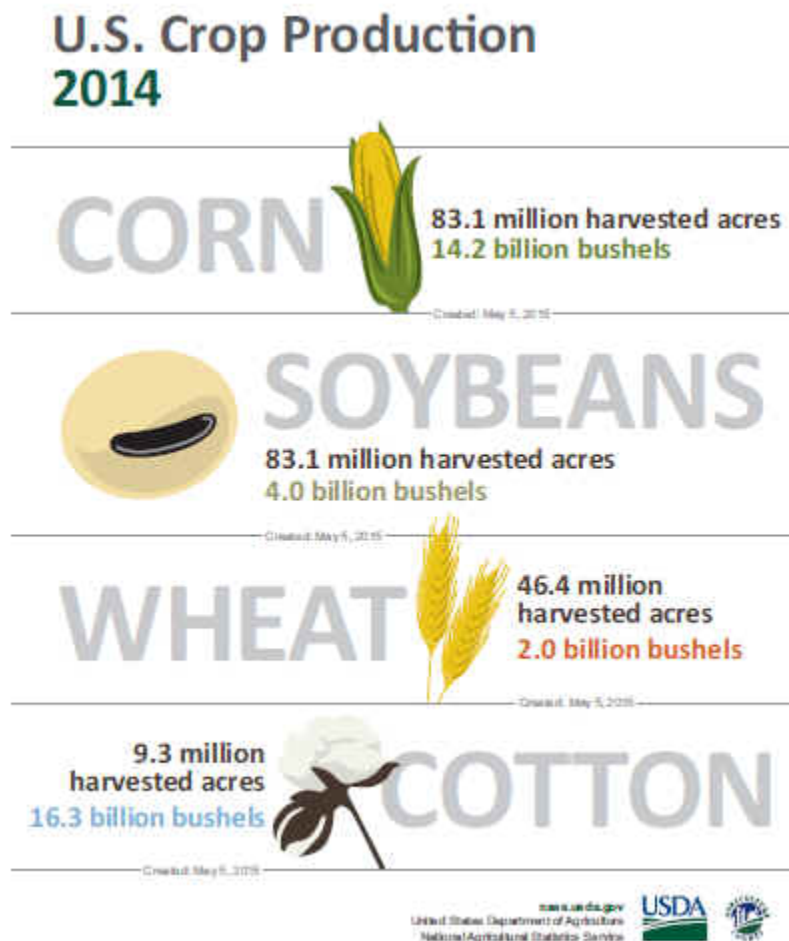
U.S. Crop Production
2014

CORN

83.1 million harvested acres
14.2 billion bushels

Created: May 5, 2015

SOYBEANS

83.1 million harvested acres
4.0 billion bushels

Created: May 5, 2015

WHEAT

46.4 million harvested acres
2.0 billion bushels

Created: May 5, 2015

9.3 million harvested acres
16.3 billion bushels

COTTON

Created: May 5, 2015

nass.usda.gov
United States Department of Agriculture
National Agricultural Statistics Service

USDA